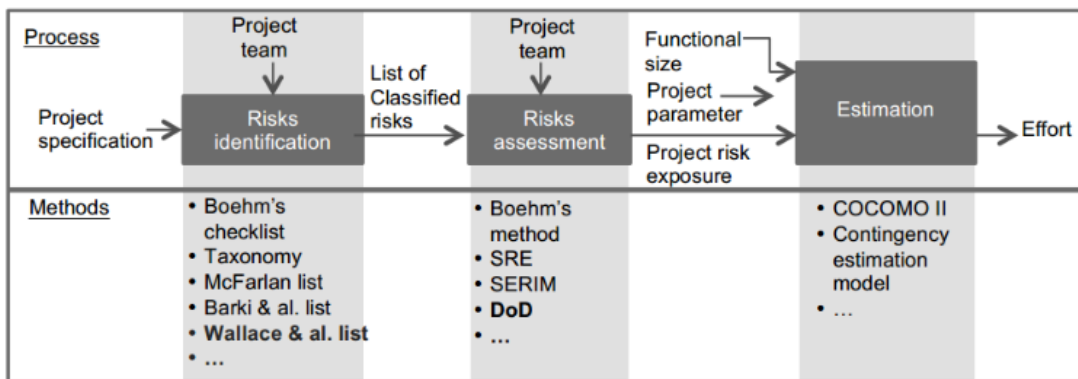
Process

Project specification

Project team

Risks identification

List of Classified risks

Project team

Risks assessment

Functional size

Project parameter

Project risk exposure

Estimation

Effort

Methods

• Boehm's checklist
• Taxonomy
• McFarlan list
• Barki & al. list
• **Wallace & al. list**
• …

• Boehm's method
• SRE
• SERIM
• **DoD**
• …

• COCOMO II
• Contingency estimation model
• …